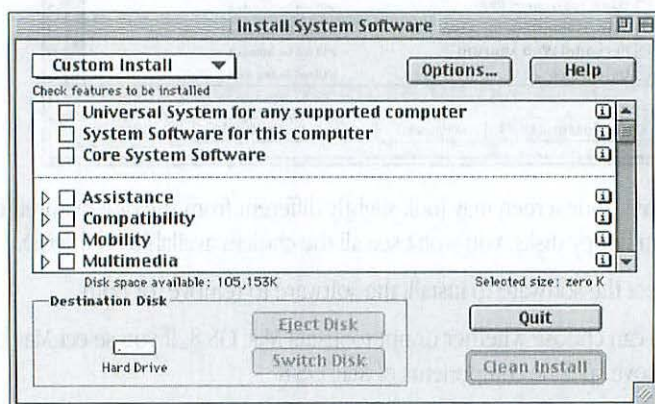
Install System Software

Custom Install

Options...

Help

Check features to be installed

Universal System for any supported computer

System Software for this computer

Core System Software

Assistance

Compatibility

Mobility

Multimedia

Disk space available: 105,153K

Selected size: zero K

Destination Disk

Hard Drive

Eject Disk

Switch Disk

Quit

Clean Install